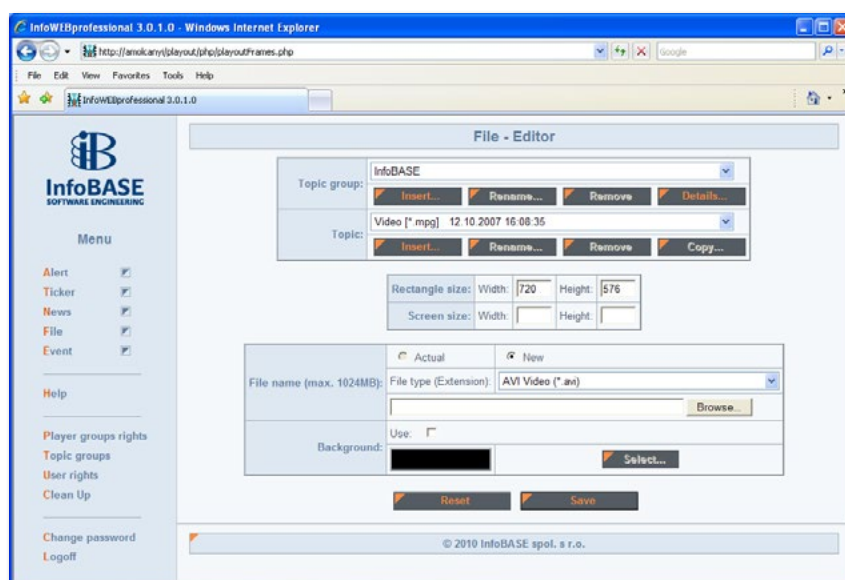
InfoWEBprofessional 3.0.1.0 - Windows Internet Explorer

http://amolcany/playout/php/playoutFrames.php

Google

File Edit View Favorites Tools Help

InfoWEBprofessional 3.0.1.0

InfoBASE
SOFTWARE ENGINEERING

Menu

Alert
Ticker
News
File
Event

Help

Player groups rights
Topic groups
User rights
Clean Up

Change password
Logoff

File - Editor

Topic group: InfoBASE
Insert... Rename... Remove Details...

Topic: Video [*.mpg] 12.10.2007 16:08:35
Insert... Rename... Remove Copy...

| Rectangle size: | Width: | 720 | Height: | 576 |
|---|---|---|---|---|
| Screen size: | Width: | | Height: | |

File name (max. 1024MB): Actual New
File type (Extension): AVI Video (*.avi)
Browse...

Background: Use:
Select...

Reset Save

© 2010 InfoBASE spol. s r.o.